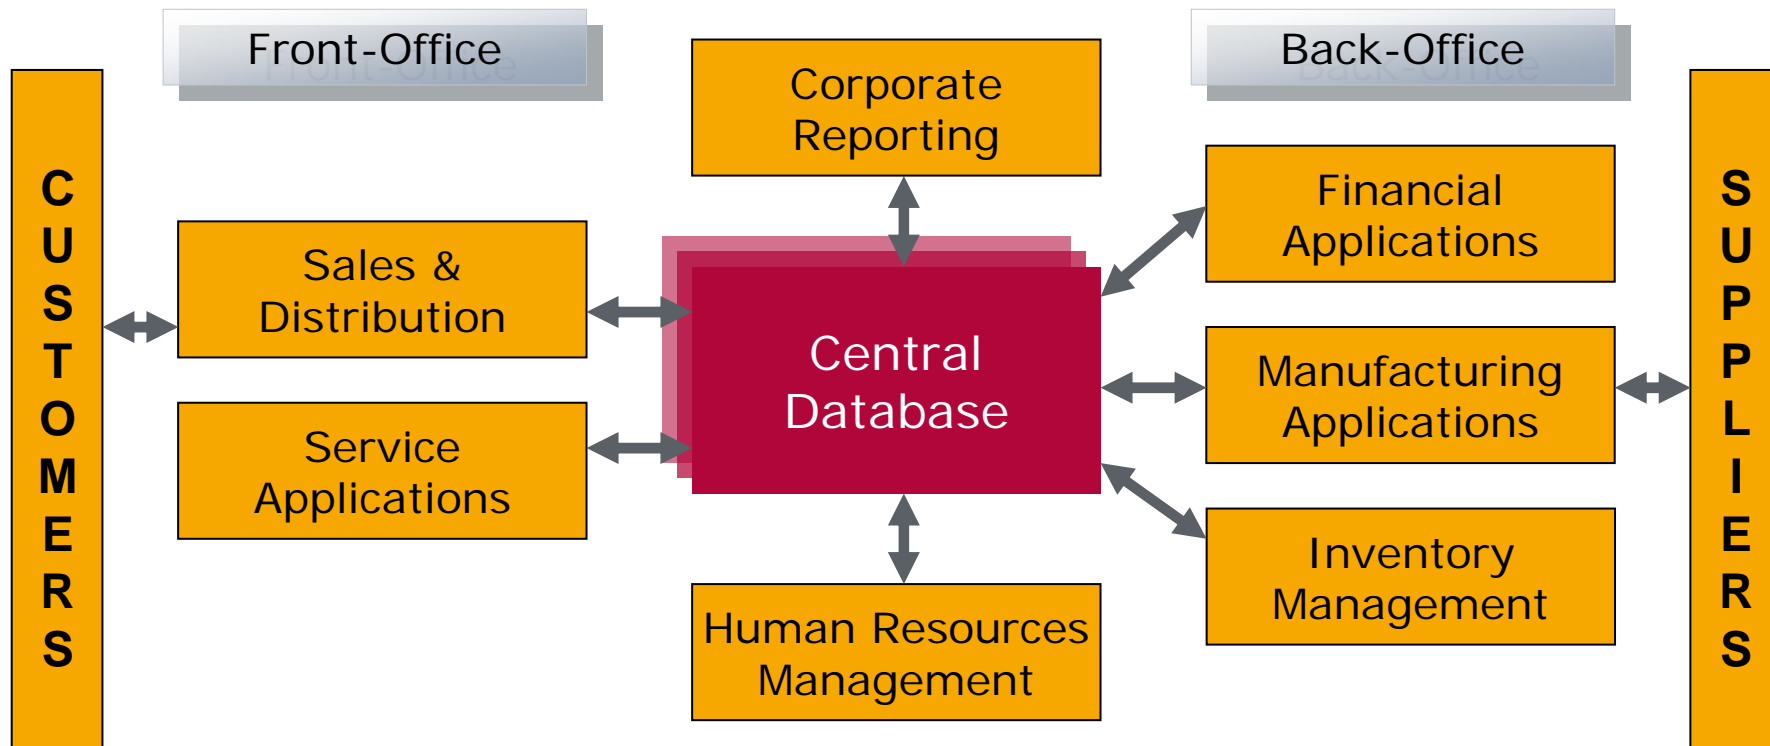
Front-Office

Corporate Reporting

Back-Office

CUSTOMERS

Sales & Distribution

Service Applications

Central Database

Financial Applications

Manufacturing Applications

Inventory Management

Human Resources Management

SUPPLIERS